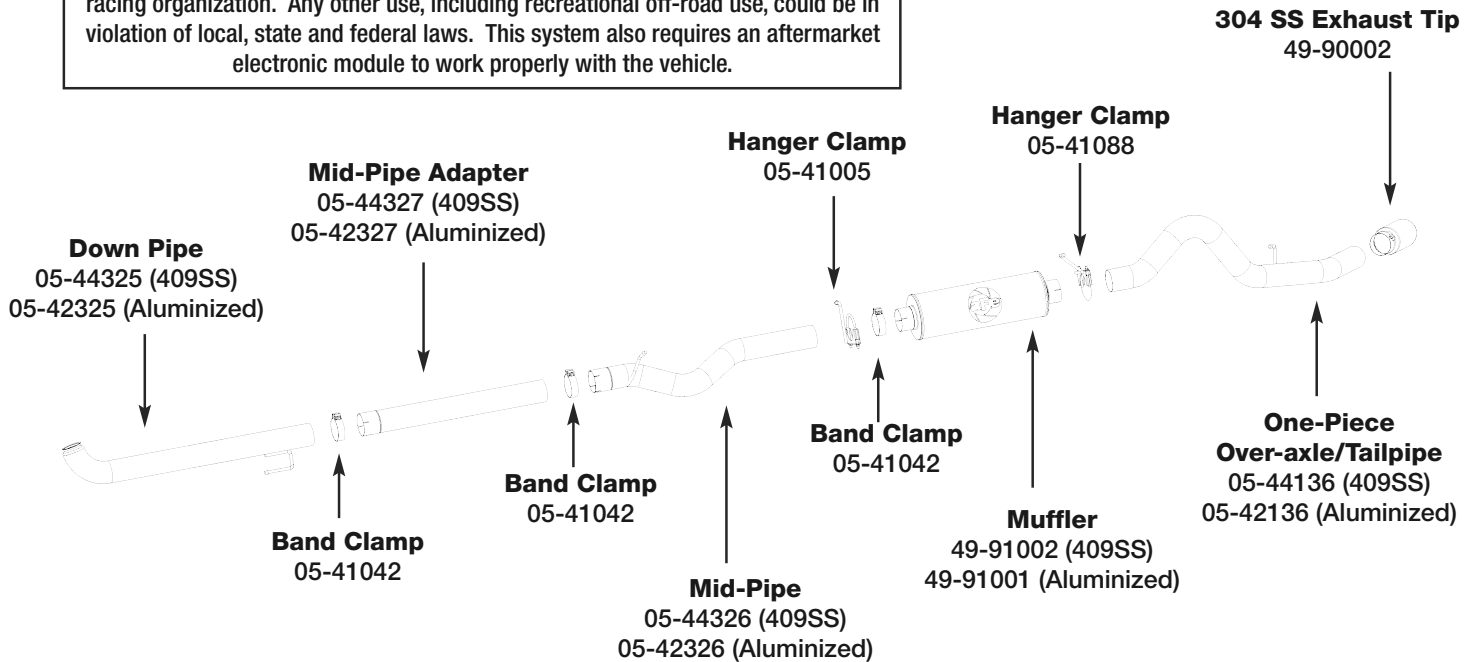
racing organization. Any other use, including recreational off-road use, could be in violation of local, state and federal laws. This system also requires an aftermarket electronic module to work properly with the vehicle.

304 SS Exhaust Tip
49-90002

Hanger Clamp
05-41088

Hanger Clamp
05-41005

Mid-Pipe Adapter
05-44327 (409SS)
05-42327 (Aluminized)

Down Pipe
05-44325 (409SS)
05-42325 (Aluminized)

Band Clamp
05-41042

Band Clamp
05-41042

Mid-Pipe
05-44326 (409SS)
05-42326 (Aluminized)

Band Clamp
05-41042

Muffler
49-91002 (409SS)
49-91001 (Aluminized)

One-Piece
Over-axle/Tailpipe
05-44136 (409SS)
05-42136 (Aluminized)